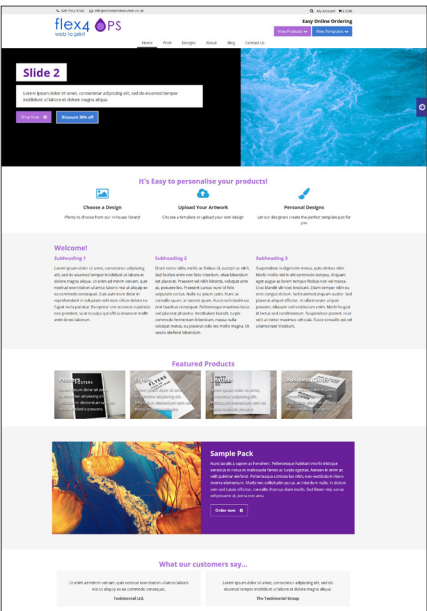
020 7XXX XXXX   info@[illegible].co.uk   My Account   0 Items

flex4 OPS
web to print

Easy Online Ordering
View Products   View Templates

Home   Print   Designs   About   Blog   Contact Us

Slide 2

Lorem ipsum dolor sit amet, consectetur adipiscing elit, sed do eiusmod tempor incididunt ut labore et dolore magna aliqua.

Shop Now   Discount 20% off

It's Easy to personalise your products!

Choose a Design
Plenty to choose from our in-house library!

Upload Your Artwork
Choose a template or upload your own design

Personal Designs
Let our designers create the perfect template just for you

Welcome!

Subheading 1
Lorem ipsum dolor sit amet, consectetur adipiscing elit, sed do eiusmod tempor incididunt ut labore et dolore magna aliqua. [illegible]

Subheading 2
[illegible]

Subheading 3
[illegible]

Featured Products

Sample Pack
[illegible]

Order now

What our customers say...

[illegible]
Testimonial Ltd.

Lorem ipsum dolor sit amet, consectetur adipiscing elit, sed do eiusmod tempor incididunt ut labore et dolore magna aliqua.
The Testimonial Group